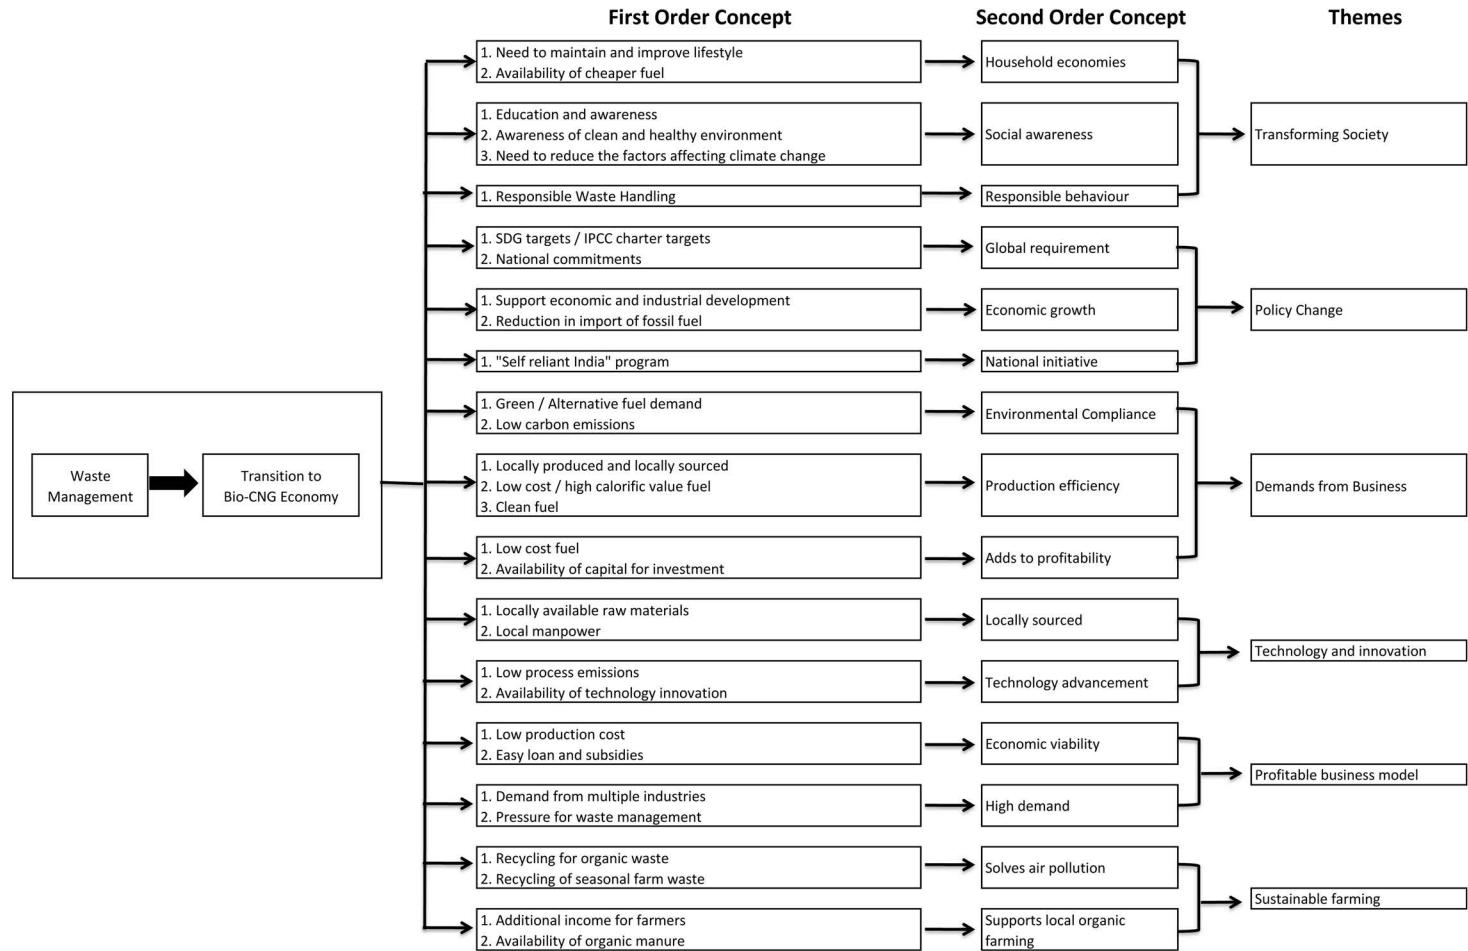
First Order Concept

Second Order Concept

Themes

Waste Management

Transition to Bio-CNG Economy

1. Need to maintain and improve lifestyle
2. Availability of cheaper fuel

Household economies

1. Education and awareness
2. Awareness of clean and healthy environment
3. Need to reduce the factors affecting climate change

Social awareness

Transforming Society

1. Responsible Waste Handling

Responsible behaviour

1. SDG targets / IPCC charter targets
2. National commitments

Global requirement

1. Support economic and industrial development
2. Reduction in import of fossil fuel

Economic growth

Policy Change

1. "Self reliant India" program

National initiative

1. Green / Alternative fuel demand
2. Low carbon emissions

Environmental Compliance

1. Locally produced and locally sourced
2. Low cost / high calorific value fuel
3. Clean fuel

Production efficiency

Demands from Business

1. Low cost fuel
2. Availability of capital for investment

Adds to profitability

1. Locally available raw materials
2. Local manpower

Locally sourced

Technology and innovation

1. Low process emissions
2. Availability of technology innovation

Technology advancement

1. Low production cost
2. Easy loan and subsidies

Economic viability

Profitable business model

1. Demand from multiple industries
2. Pressure for waste management

High demand

1. Recycling for organic waste
2. Recycling of seasonal farm waste

Solves air pollution

Sustainable farming

1. Additional income for farmers
2. Availability of organic manure

Supports local organic farming